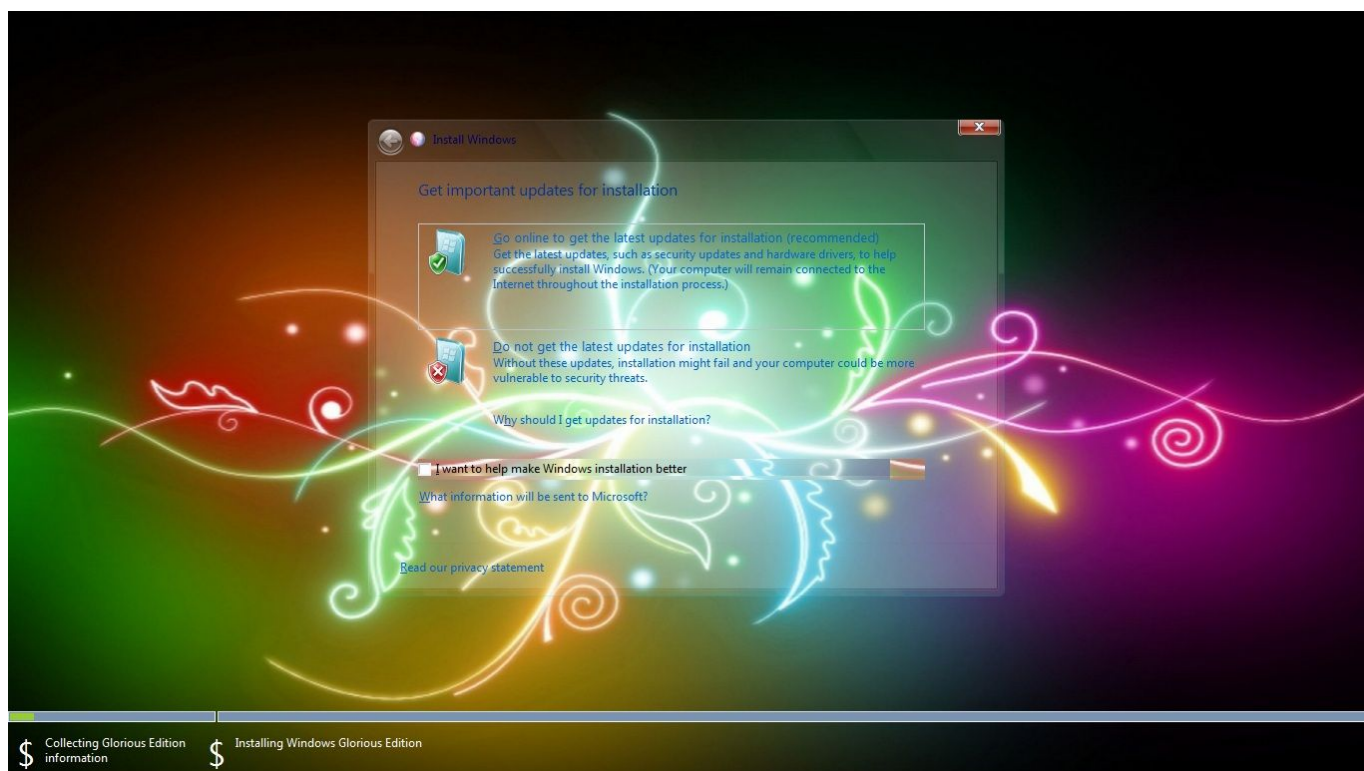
Install Windows

Get important updates for installation

Go online to get the latest updates for installation (recommended)
Get the latest updates, such as security updates and hardware drivers, to help successfully install Windows. (Your computer will remain connected to the Internet throughout the installation process.)

Do not get the latest updates for installation
Without these updates, installation might fail and your computer could be more vulnerable to security threats.

Why should I get updates for installation?

I want to help make Windows installation better

What information will be sent to Microsoft?

Read our privacy statement

Collecting Glorious Edition information

Installing Windows Glorious Edition